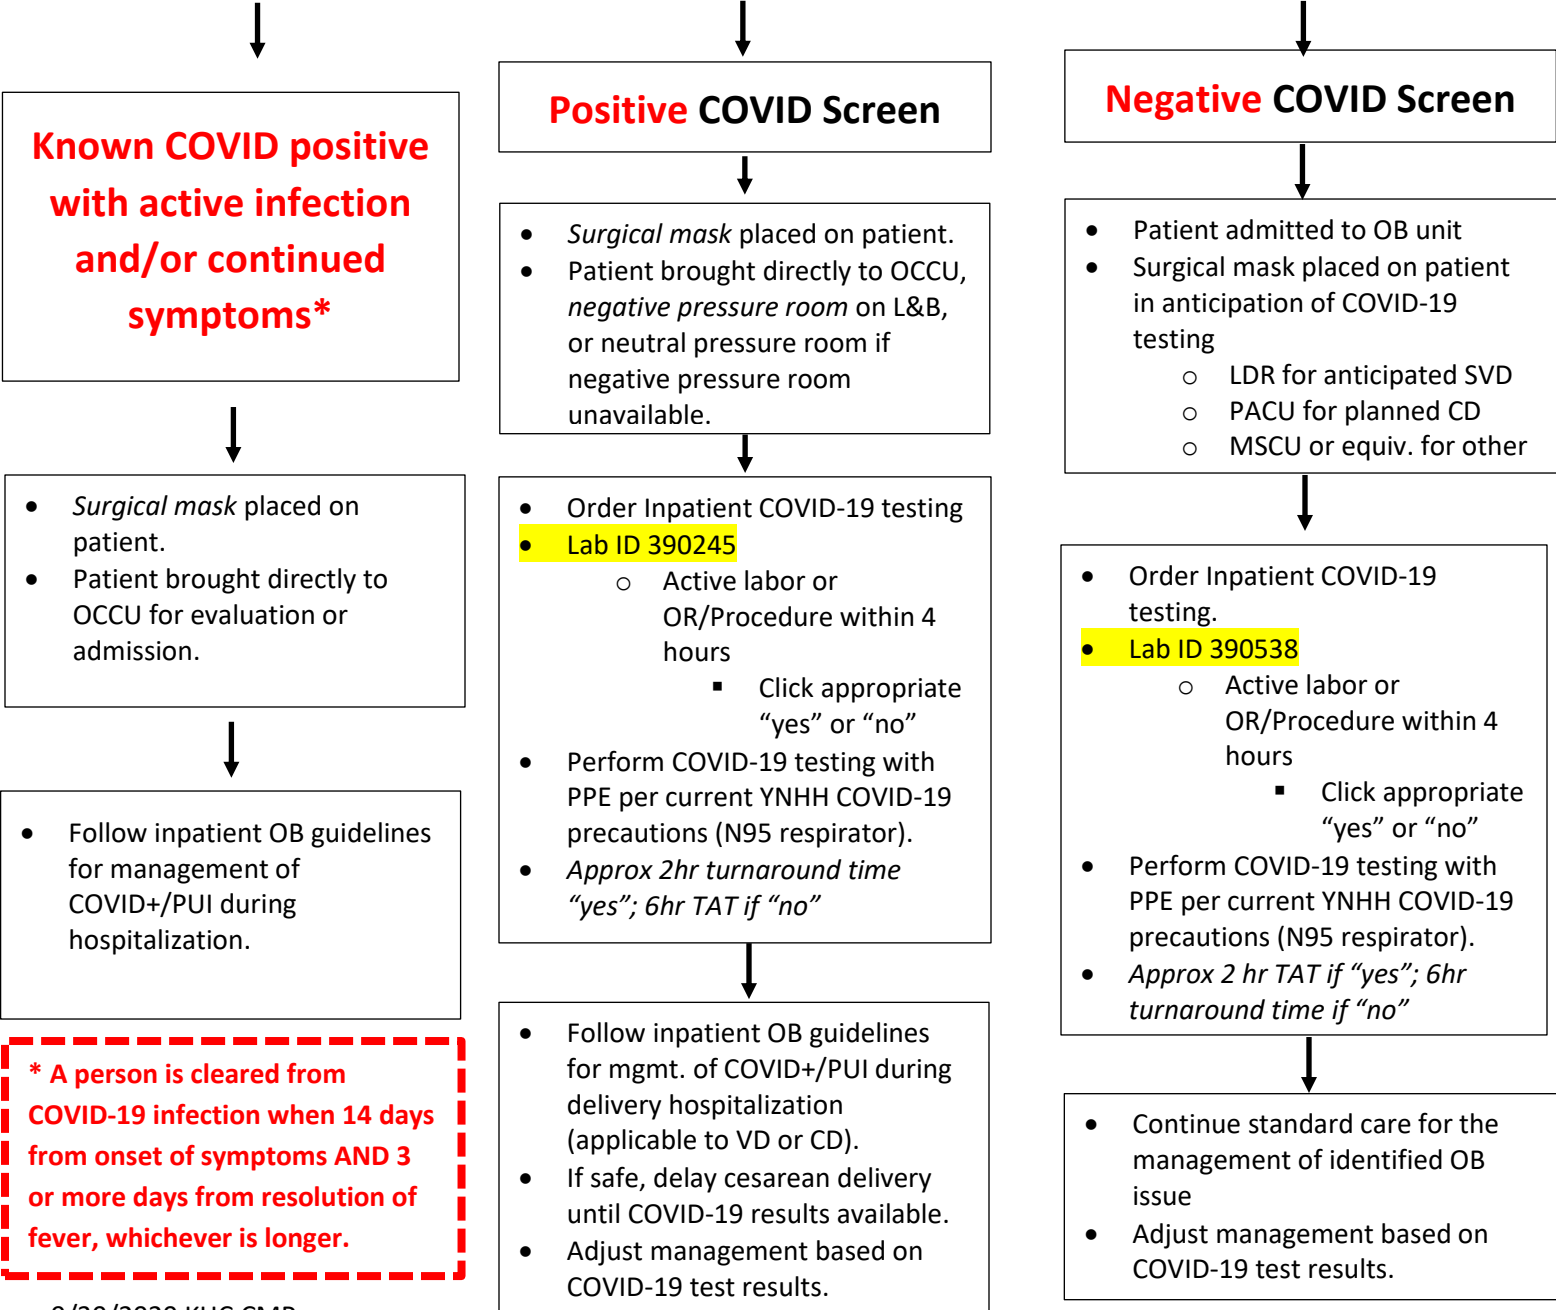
Known COVID positive with active infection and/or continued symptoms*

- *Surgical mask* placed on patient.
- Patient brought directly to OCCU for evaluation or admission.

- Follow inpatient OB guidelines for management of COVID+/PUI during hospitalization.

* A person is cleared from COVID-19 infection when 14 days from onset of symptoms AND 3 or more days from resolution of fever, whichever is longer.

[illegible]

Positive COVID Screen

- *Surgical mask* placed on patient.
- Patient brought directly to OCCU, *negative pressure room* on L&B, or neutral pressure room if negative pressure room unavailable.

- Order Inpatient COVID-19 testing
- Lab ID 390245
  - Active labor or OR/Procedure within 4 hours
    - Click appropriate “yes” or “no”
- Perform COVID-19 testing with PPE per current YNHH COVID-19 precautions (N95 respirator).
- *Approx 2hr turnaround time “yes”; 6hr TAT if “no”*

- Follow inpatient OB guidelines for mgmt. of COVID+/PUI during delivery hospitalization (applicable to VD or CD).
- If safe, delay cesarean delivery until COVID-19 results available.
- Adjust management based on COVID-19 test results.

Negative COVID Screen

- Patient admitted to OB unit
- Surgical mask placed on patient in anticipation of COVID-19 testing
  - LDR for anticipated SVD
  - PACU for planned CD
  - MSCU or equiv. for other

- Order Inpatient COVID-19 testing.
- Lab ID 390538
  - Active labor or OR/Procedure within 4 hours
    - Click appropriate “yes” or “no”
- Perform COVID-19 testing with PPE per current YNHH COVID-19 precautions (N95 respirator).
- *Approx 2 hr TAT if “yes”; 6hr turnaround time if “no”*

- Continue standard care for the management of identified OB issue
- Adjust management based on COVID-19 test results.